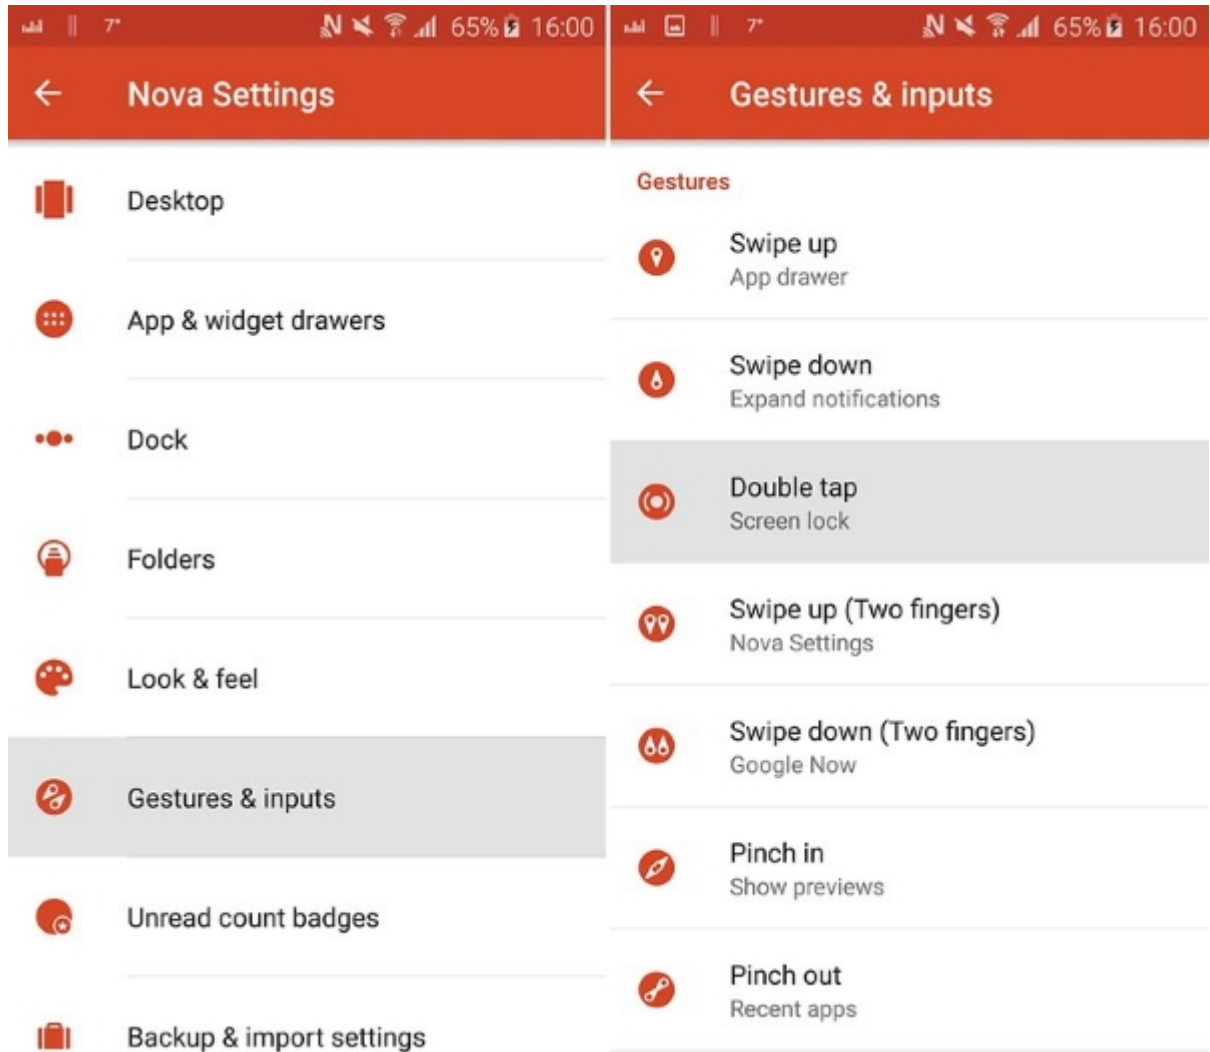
7° N 65% 16:00

Nova Settings

Desktop

App & widget drawers

Dock

Folders

Look & feel

Gestures & inputs

Unread count badges

Backup & import settings

7° N 65% 16:00

Gestures & inputs

Gestures

Swipe up
App drawer

Swipe down
Expand notifications

Double tap
Screen lock

Swipe up (Two fingers)
Nova Settings

Swipe down (Two fingers)
Google Now

Pinch in
Show previews

Pinch out
Recent apps